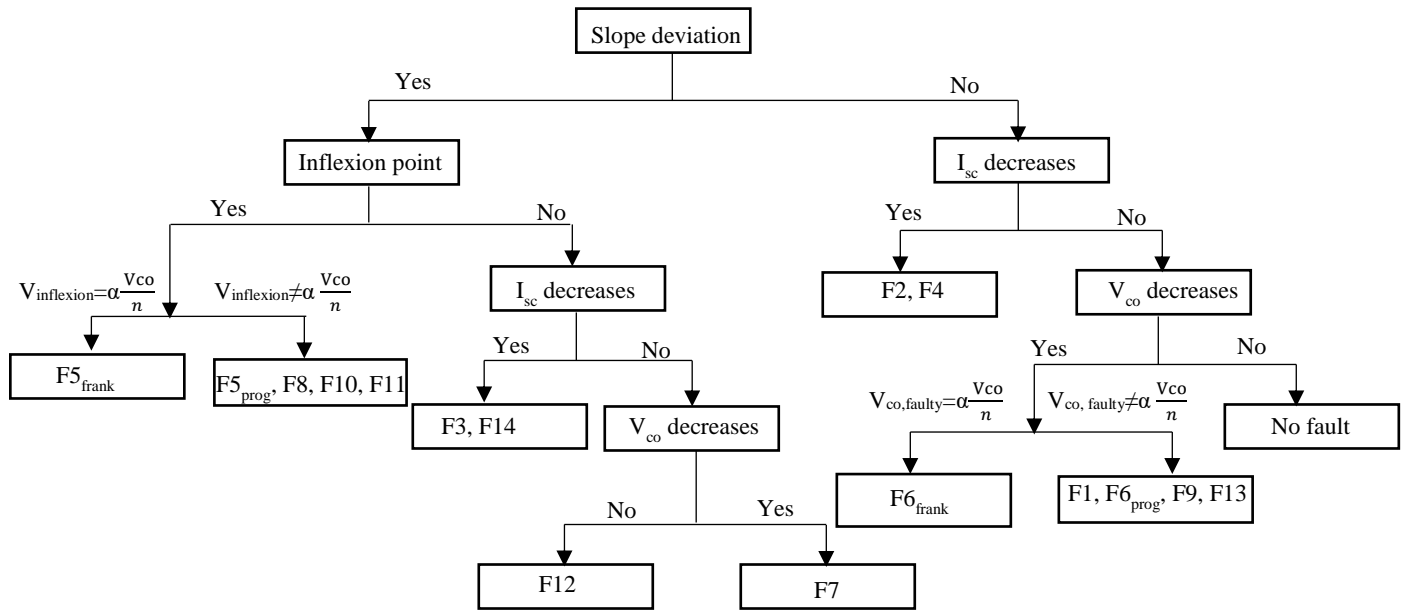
Slope deviation

Yes

No

Inflexion point

$I_{sc}$ decreases

Yes

No

Yes

No

$V_{inflexion}=\alpha\frac{Vco}{n}$

$V_{inflexion}\neq\alpha\frac{Vco}{n}$

$I_{sc}$ decreases

F2, F4

$V_{co}$ decreases

$F5_{frank}$

$F5_{prog}$, F8, F10, F11

Yes

No

Yes

No

$V_{co,faulty}=\alpha\frac{Vco}{n}$

$V_{co, faulty}\neq\alpha\frac{Vco}{n}$

F3, F14

$V_{co}$ decreases

No fault

$F6_{frank}$

F1, $F6_{prog}$, F9, F13

No

Yes

F12

F7